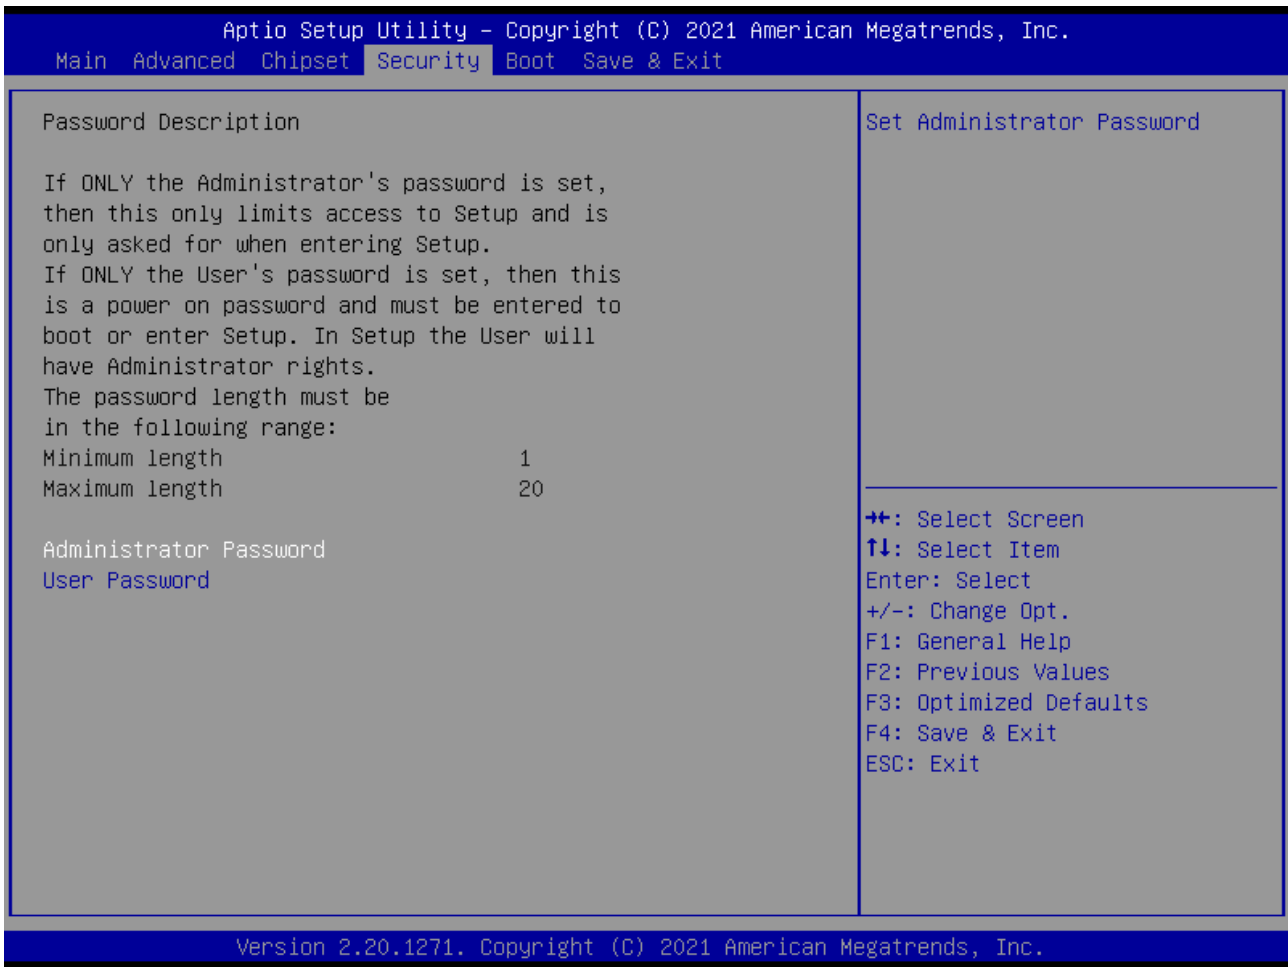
Aptio Setup Utility – Copyright (C) 2021 American Megatrends, Inc.
Main Advanced Chipset Security Boot Save & Exit

Password Description

If ONLY the Administrator's password is set, then this only limits access to Setup and is only asked for when entering Setup.
If ONLY the User's password is set, then this is a power on password and must be entered to boot or enter Setup. In Setup the User will have Administrator rights.
The password length must be in the following range:

| Minimum length | 1 |
|---|---|
| Maximum length | 20 |

Administrator Password
User Password

Set Administrator Password

→←: Select Screen
↑↓: Select Item
Enter: Select
+/-: Change Opt.
F1: General Help
F2: Previous Values
F3: Optimized Defaults
F4: Save & Exit
ESC: Exit

Version 2.20.1271. Copyright (C) 2021 American Megatrends, Inc.